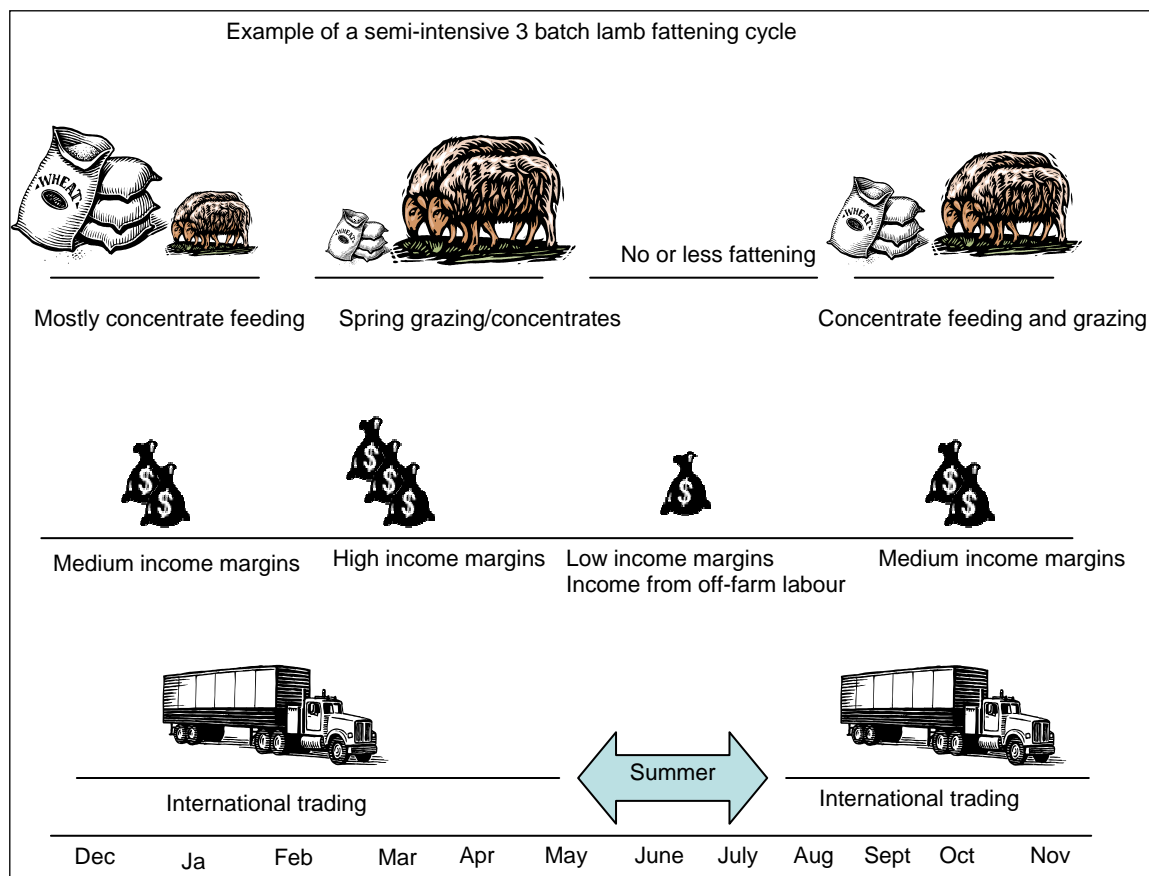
Example of a semi-intensive 3 batch lamb fattening cycle

WHEAT

WHEAT

No or less fattening

WHEAT

Mostly concentrate feeding

Spring grazing/concentrates

Concentrate feeding and grazing

Medium income margins

High income margins

Low income margins
Income from off-farm labour

Medium income margins

Summer

International trading

International trading

| Dec | Ja | Feb | Mar | Apr | May | June | July | Aug | Sept | Oct | Nov |
|---|---|---|---|---|---|---|---|---|---|---|---|